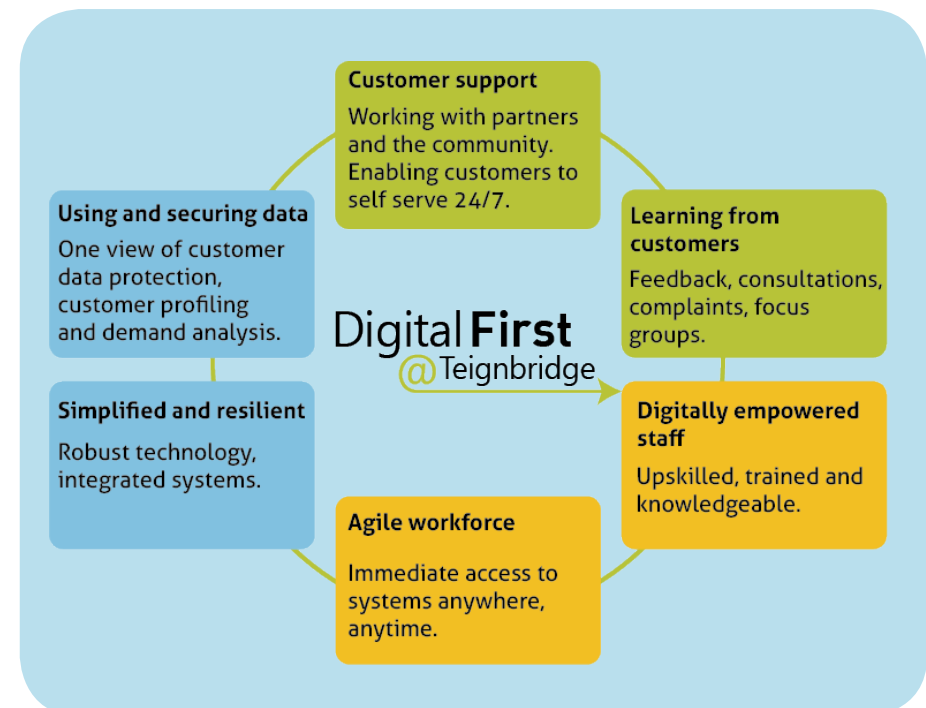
Customer support

Working with partners and the community. Enabling customers to self serve 24/7.

Learning from customers

Feedback, consultations, complaints, focus groups.

Digitally empowered staff

Upskilled, trained and knowledgeable.

Agile workforce

Immediate access to systems anywhere, anytime.

Simplified and resilient

Robust technology, integrated systems.

Using and securing data

One view of customer data protection, customer profiling and demand analysis.

Digital First
@Teignbridge